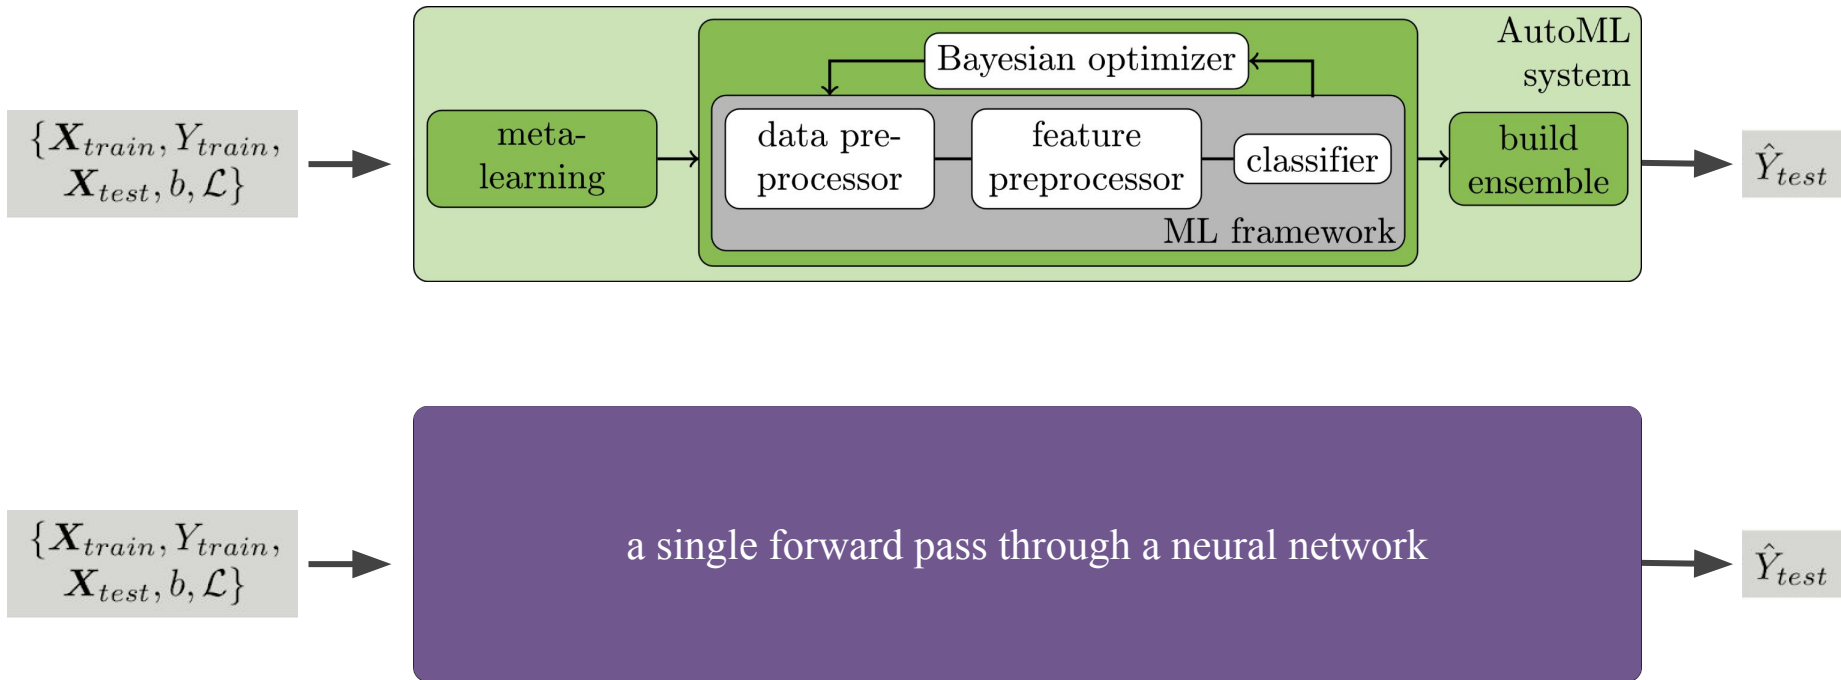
$\{\boldsymbol{X}_{train}, Y_{train}, \boldsymbol{X}_{test}, b, \mathcal{L}\}$

AutoML system

meta-learning

Bayesian optimizer

data preprocessor

feature preprocessor

classifier

ML framework

build ensemble

$\hat{Y}_{test}$

$\{\boldsymbol{X}_{train}, Y_{train}, \boldsymbol{X}_{test}, b, \mathcal{L}\}$

a single forward pass through a neural network

$\hat{Y}_{test}$